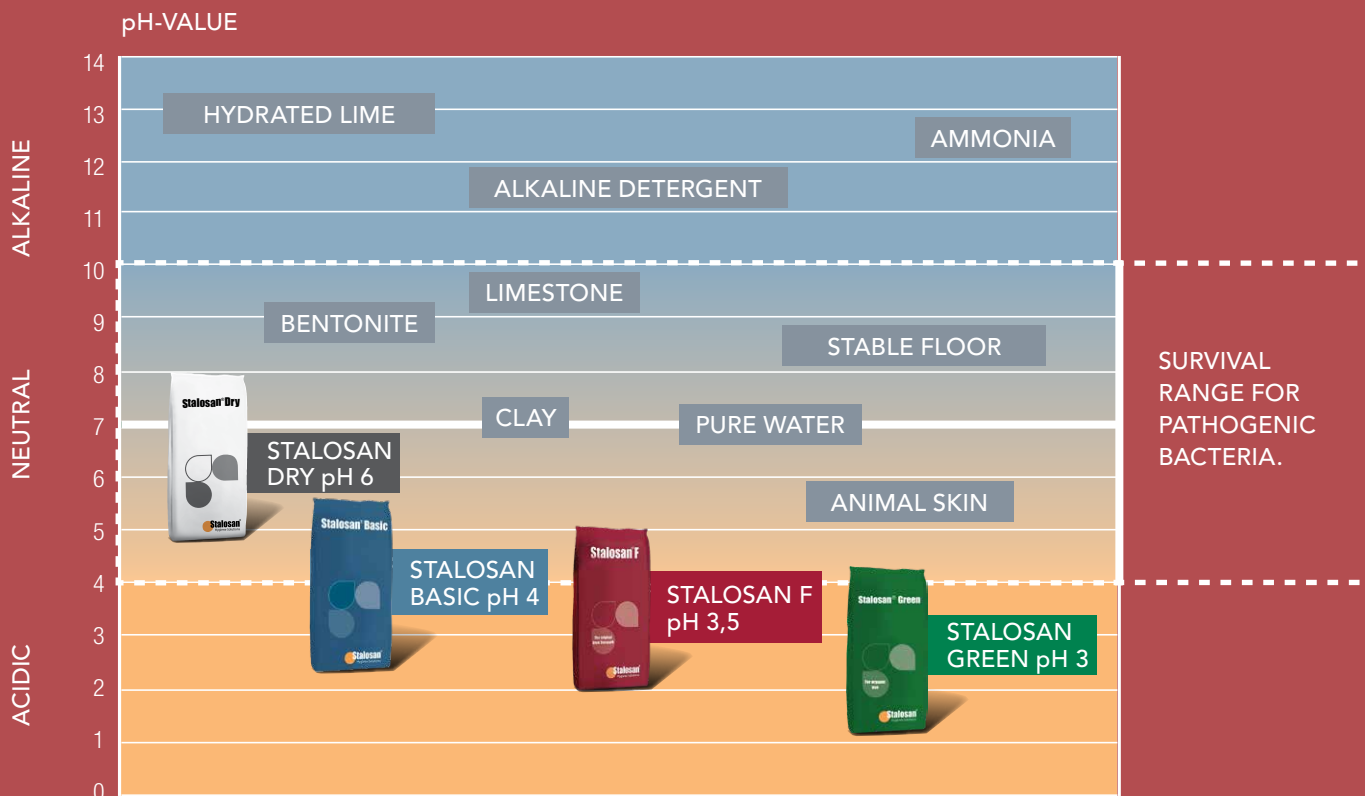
pH-VALUE

14
13
12
11
10
9
8
7
6
5
4
3
2
1
0

ALKALINE
NEUTRAL
ACIDIC

HYDRATED LIME
AMMONIA
ALKALINE DETERGENT
LIMESTONE
BENTONITE
STABLE FLOOR
CLAY
PURE WATER
ANIMAL SKIN

Stalosan Dry
Stalosan
STALOSAN DRY pH 6

Stalosan Basic
Stalosan
STALOSAN BASIC pH 4

Stalosan F
Stalosan
STALOSAN F pH 3,5

Stalosan Green
Stalosan
STALOSAN GREEN pH 3

SURVIVAL RANGE FOR PATHOGENIC BACTERIA.